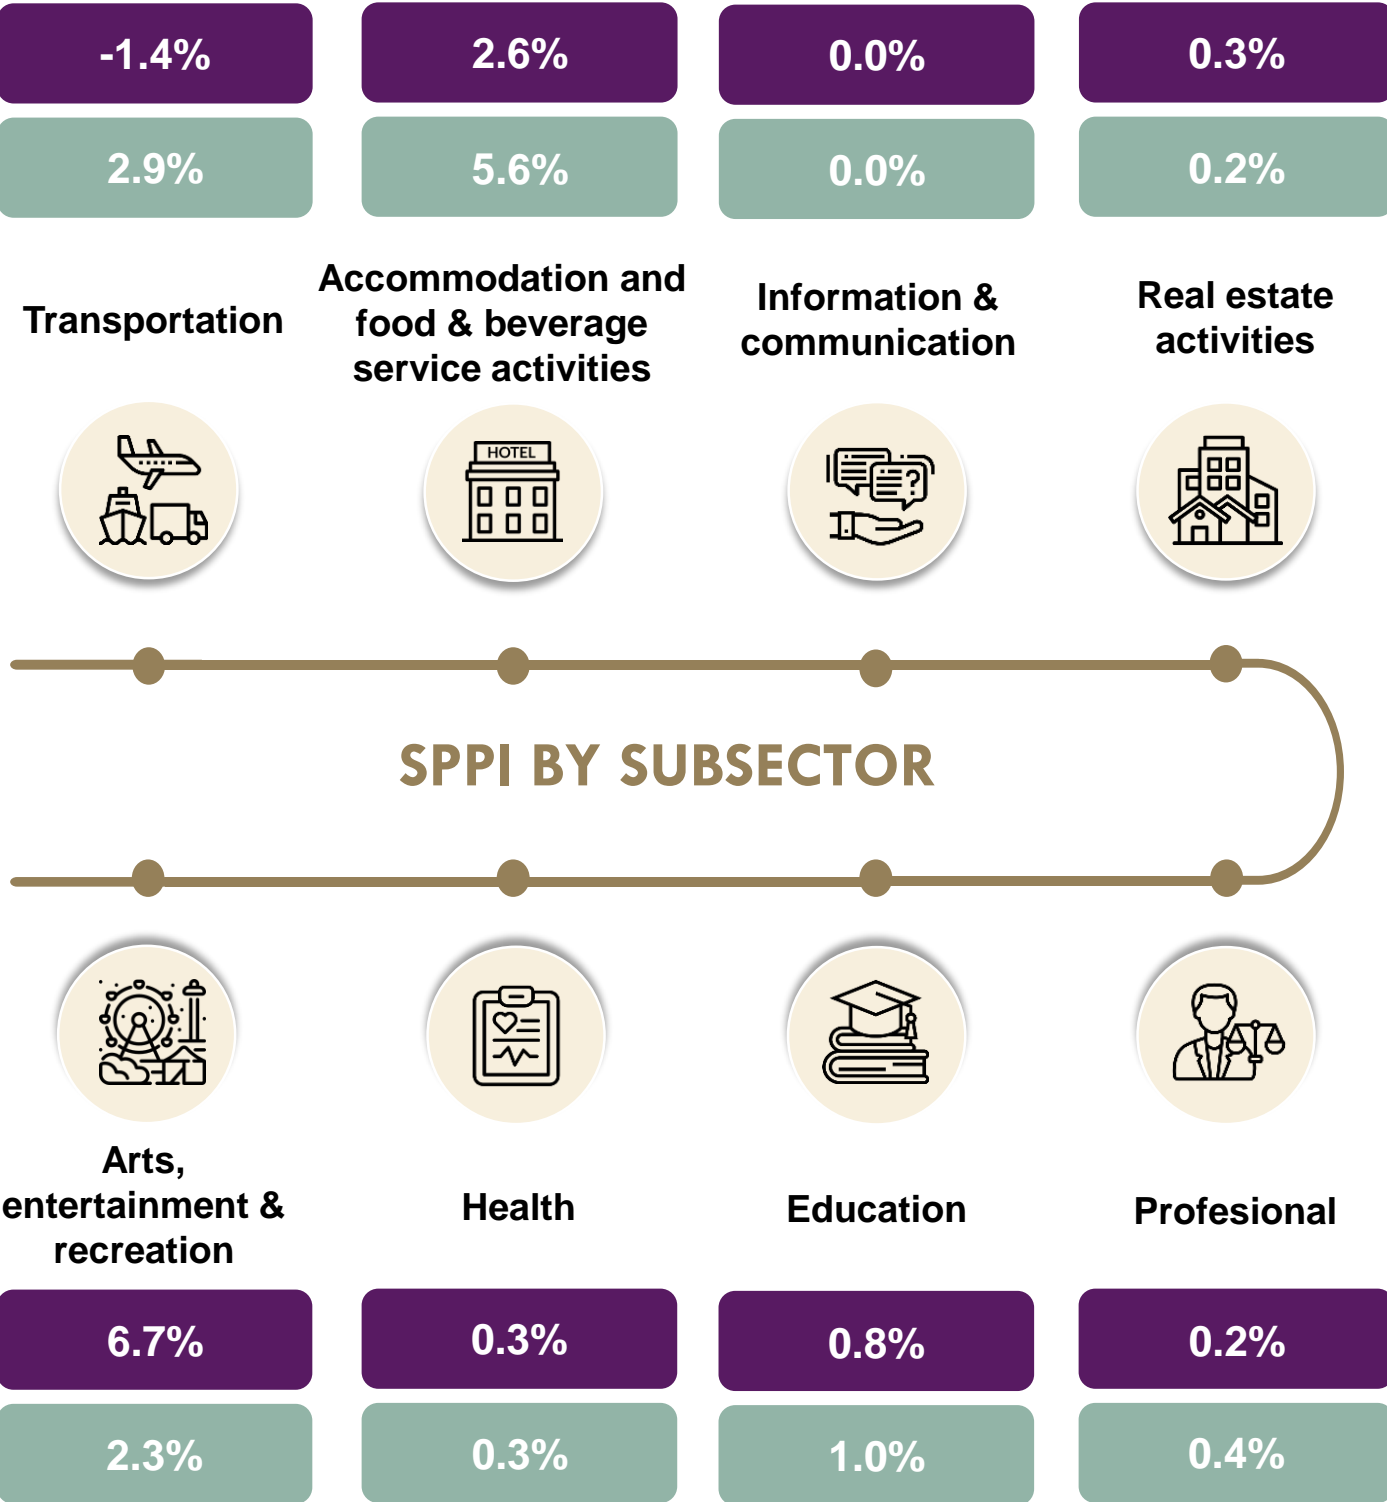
-1.4%

2.9%

2.6%

5.6%

0.0%

0.0%

0.3%

0.2%

Transportation

Accommodation and food & beverage service activities

Information & communication

Real estate activities

HOTEL

SPPI BY SUBSECTOR

Arts, entertainment & recreation

Health

Education

Profesional

6.7%

2.3%

0.3%

0.3%

0.8%

1.0%

0.2%

0.4%